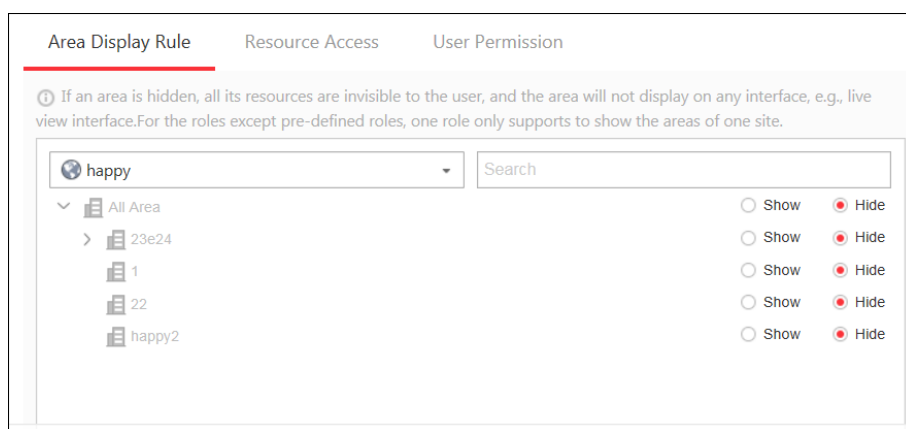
Area Display Rule Resource Access User Permission

ⓘ If an area is hidden, all its resources are invisible to the user, and the area will not display on any interface, e.g., live view interface.For the roles except pre-defined roles, one role only supports to show the areas of one site.

happy

Search

All Area Show Hide
23e24 Show Hide
1 Show Hide
22 Show Hide
happy2 Show Hide